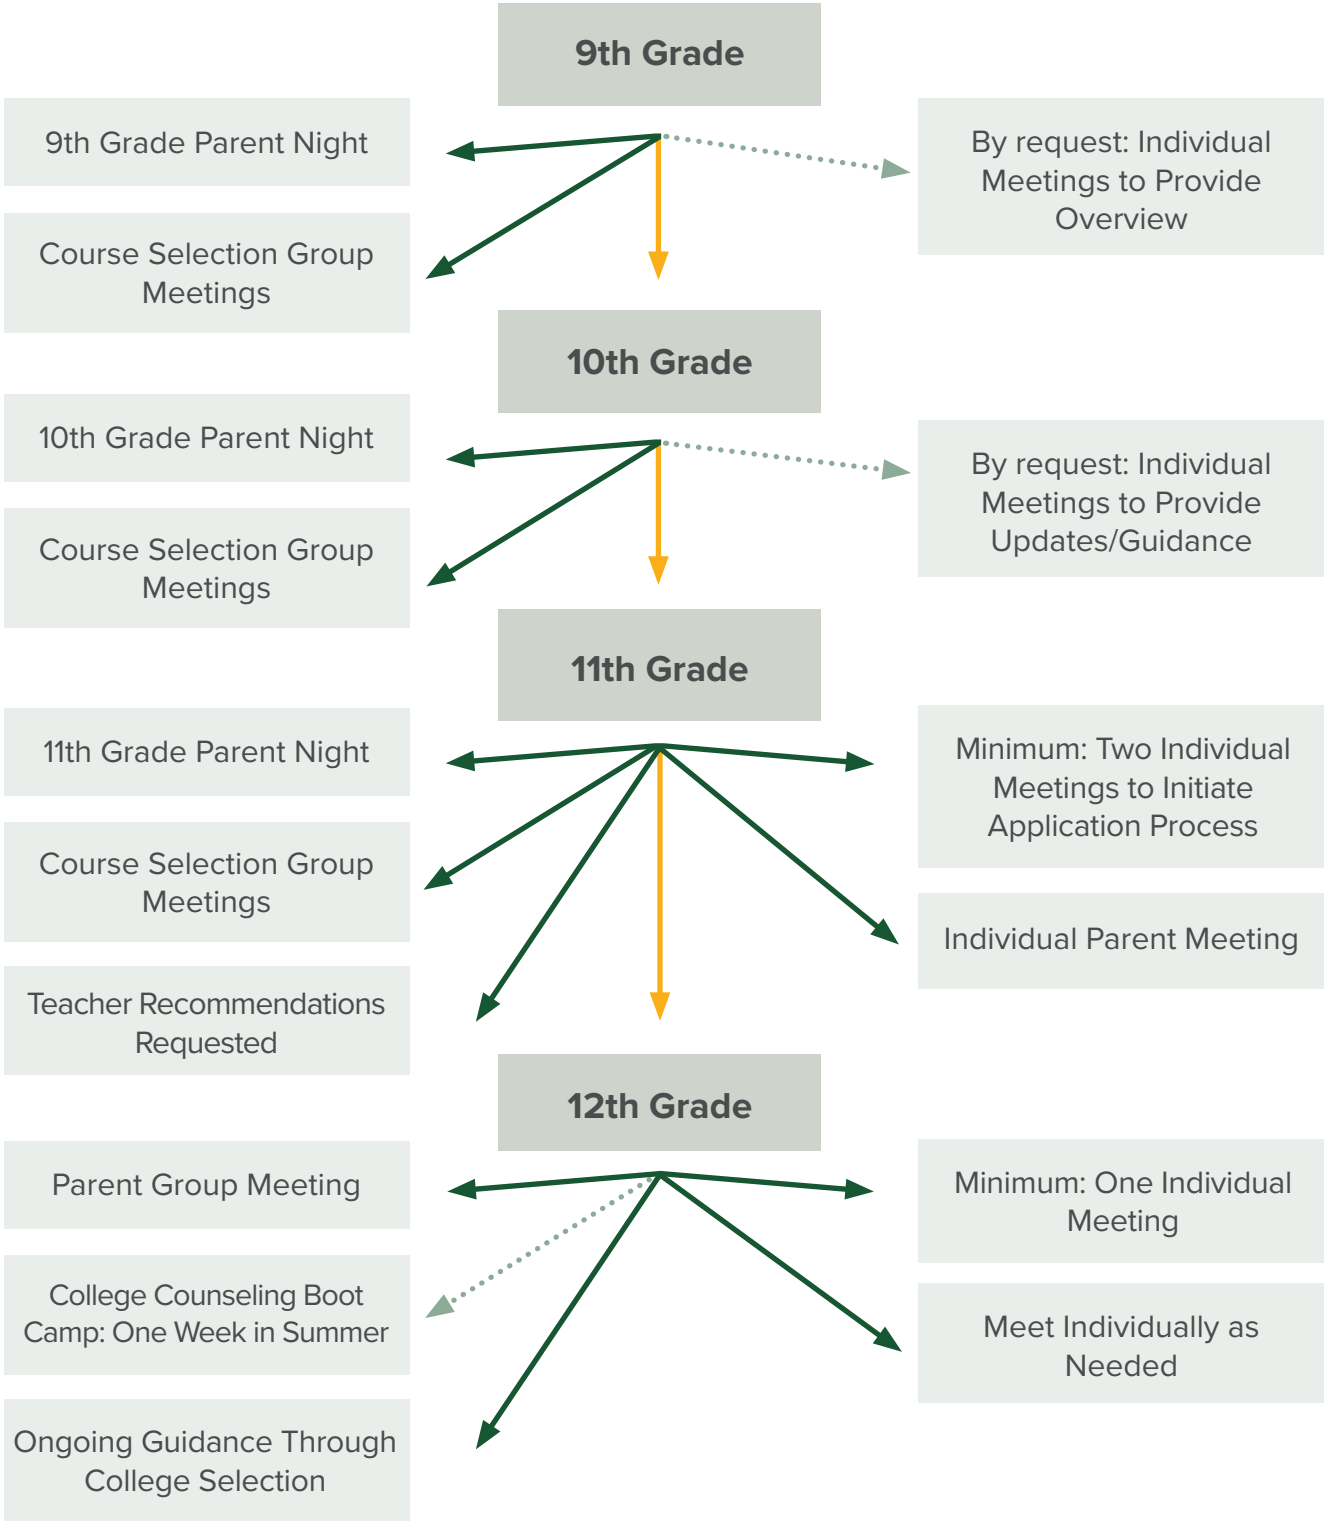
9th Grade

9th Grade Parent Night

Course Selection Group Meetings

By request: Individual Meetings to Provide Overview

10th Grade

10th Grade Parent Night

Course Selection Group Meetings

By request: Individual Meetings to Provide Updates/Guidance

11th Grade

11th Grade Parent Night

Course Selection Group Meetings

Teacher Recommendations Requested

Minimum: Two Individual Meetings to Initiate Application Process

Individual Parent Meeting

12th Grade

Parent Group Meeting

College Counseling Boot Camp: One Week in Summer

Ongoing Guidance Through College Selection

Minimum: One Individual Meeting

Meet Individually as Needed